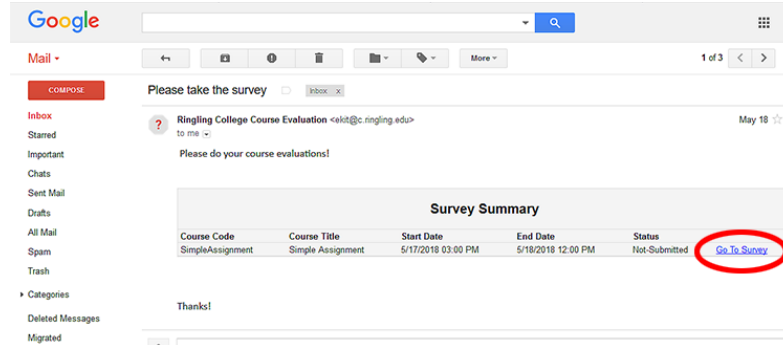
Google

Mail

More

1 of 3

COMPOSE

Inbox

Starred

Important

Chats

Sent Mail

Drafts

All Mail

Spam

Trash

Categories

Deleted Messages

Migrated

Please take the survey

Inbox x

Ringling College Course Evaluation <ekit@c.ringling.edu>

to me

May 18

Please do your course evaluations!

Survey Summary

| Course Code | Course Title | Start Date | End Date | Status | |
|---|---|---|---|---|---|
| SimpleAssignment | Simple Assignment | 5/17/2018 03:00 PM | 5/18/2018 12:00 PM | Not-Submitted | Go To Survey |

Thanks!